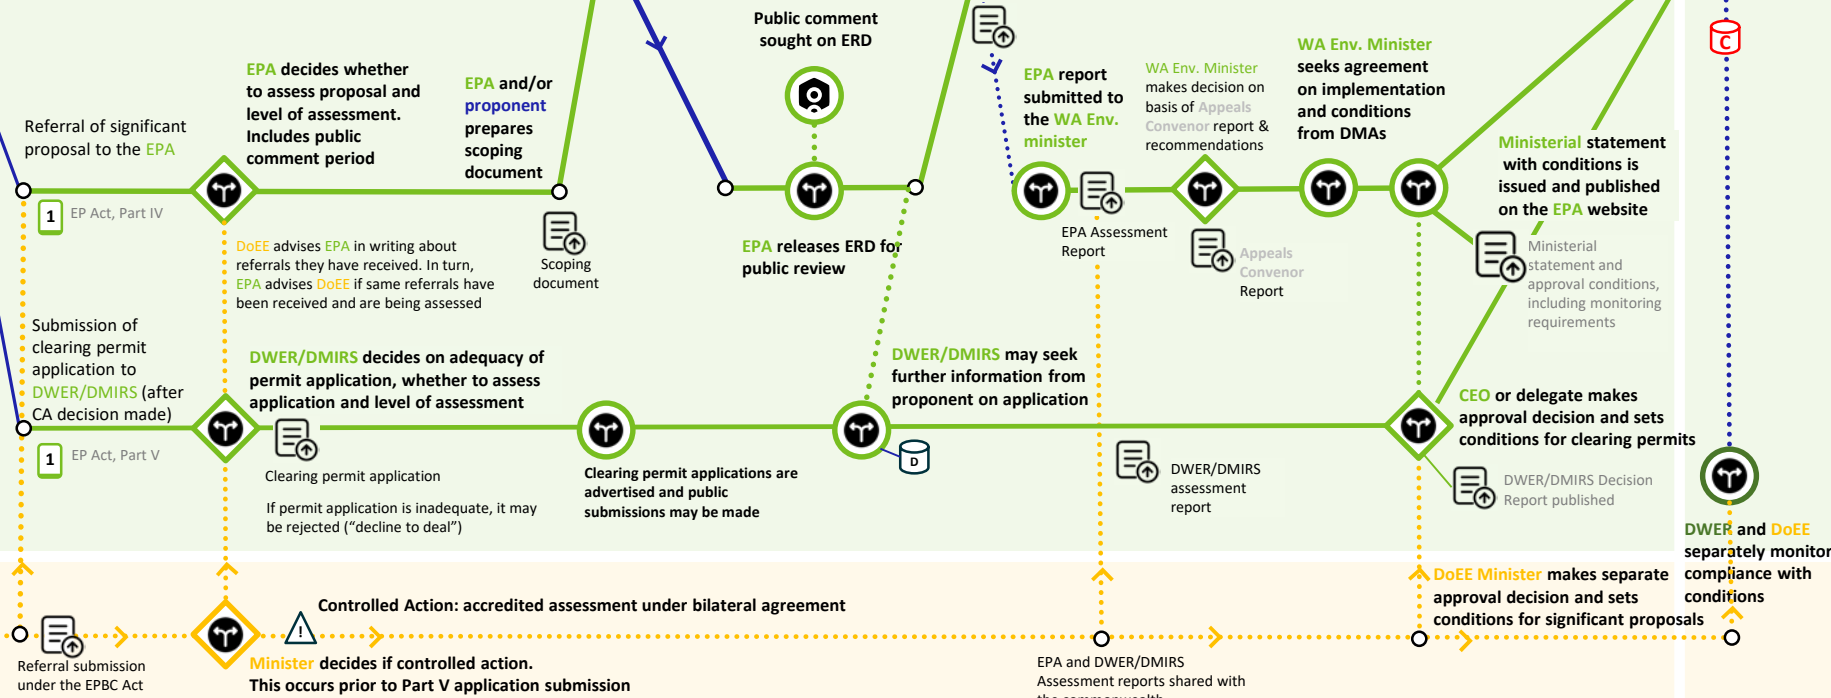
Public comment sought on ERD

EPA decides whether to assess proposal and level of assessment. Includes public comment period

EPA and/or proponent prepares scoping document

Referral of significant proposal to the EPA

1 EP Act, Part IV

DoEE advises EPA in writing about referrals they have received. In turn, EPA advises DoEE if same referrals have been received and are being assessed

Scoping document

EPA releases ERD for public review

EPA report submitted to the WA Env. minister

WA Env. Minister makes decision on basis of Appeals Convenor report & recommendations

WA Env. Minister seeks agreement on implementation and conditions from DMAs

Ministerial statement with conditions is issued and published on the EPA website

EPA Assessment Report

Appeals Convenor Report

Ministerial statement and approval conditions, including monitoring requirements

C

Submission of clearing permit application to DWER/DMIRS (after CA decision made)

1 EP Act, Part V

DWER/DMIRS decides on adequacy of permit application, whether to assess application and level of assessment

Clearing permit application

If permit application is inadequate, it may be rejected ("decline to deal")

Clearing permit applications are advertised and public submissions may be made

D

DWER/DMIRS may seek further information from proponent on application

DWER/DMIRS assessment report

CEO or delegate makes approval decision and sets conditions for clearing permits

DWER/DMIRS Decision Report published

DWER and DoEE separately monitor compliance with conditions

Controlled Action: accredited assessment under bilateral agreement

Referral submission under the EPBC Act

Minister decides if controlled action. This occurs prior to Part V application submission

EPA and DWER/DMIRS Assessment reports shared with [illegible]

DoEE Minister makes separate approval decision and sets conditions for significant proposals